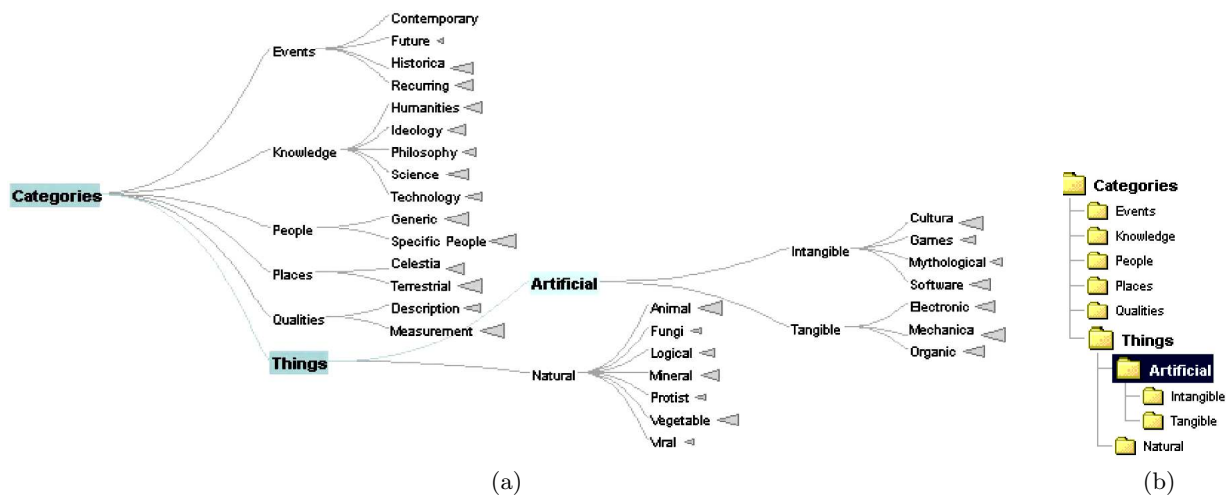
Contemporary
Future
Events
Historica
Recurring
Humanities
Ideology
Knowledge
Philosophy
Science
Categories
Technology
Generic
People
Specific People
Celestia
Places
Terrestrial
Artificial
Description
Qualities
Measurement
Things
Natural
Animal
Fungi
Logical
Mineral
Protist
Vegetable
Viral
Intangible
Cultura
Games
Mythological
Software
Tangible
Electronic
Mechanica
Organic
(a)

Categories
Events
Knowledge
People
Places
Qualities
Things
Artificial
Intangible
Tangible
Natural
(b)